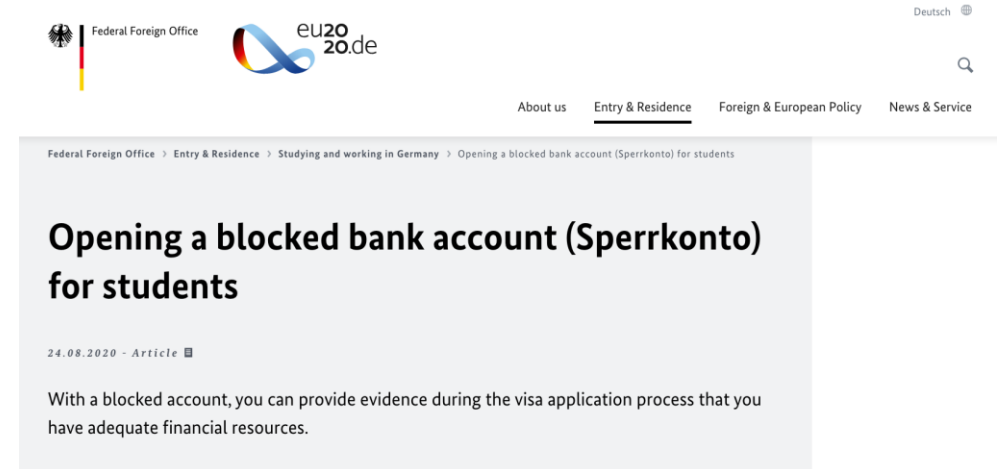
Federal Foreign Office

eu2020.de

Deutsch

About us Entry & Residence Foreign & European Policy News & Service

Federal Foreign Office > Entry & Residence > Studying and working in Germany > Opening a blocked bank account (Sperrkonto) for students

Opening a blocked bank account (Sperrkonto) for students

24.08.2020 - Article

With a blocked account, you can provide evidence during the visa application process that you have adequate financial resources.